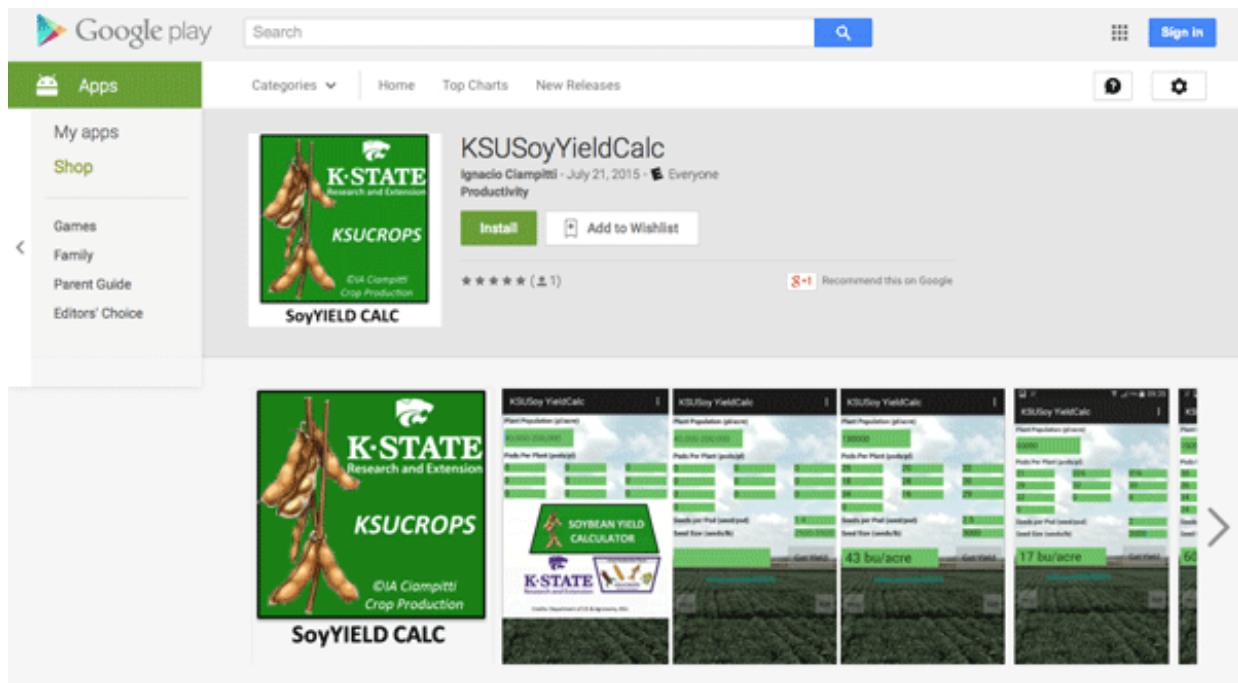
Google play

Search

Sign in

Apps

Categories Home Top Charts New Releases

My apps
Shop

Games
Family
Parent Guide
Editors' Choice

K·STATE
Research and Extension
KSUCROPS
©IA Ciampitti
Crop Production
SoyYIELD CALC

KSUSoyYieldCalc

Ignacio Ciampitti - July 21, 2015 - Everyone
Productivity

Install

Add to Wishlist

★★★★★ (1)

g+1 Recommend this on Google

K·STATE
Research and Extension
KSUCROPS
©IA Ciampitti
Crop Production
SoyYIELD CALC

KSUSoy YieldCalc
SOYBEAN YIELD CALCULATOR
K·STATE

KSUSoy YieldCalc

KSUSoy YieldCalc
43 bu/acre

KSUSoy YieldCalc
17 bu/acre